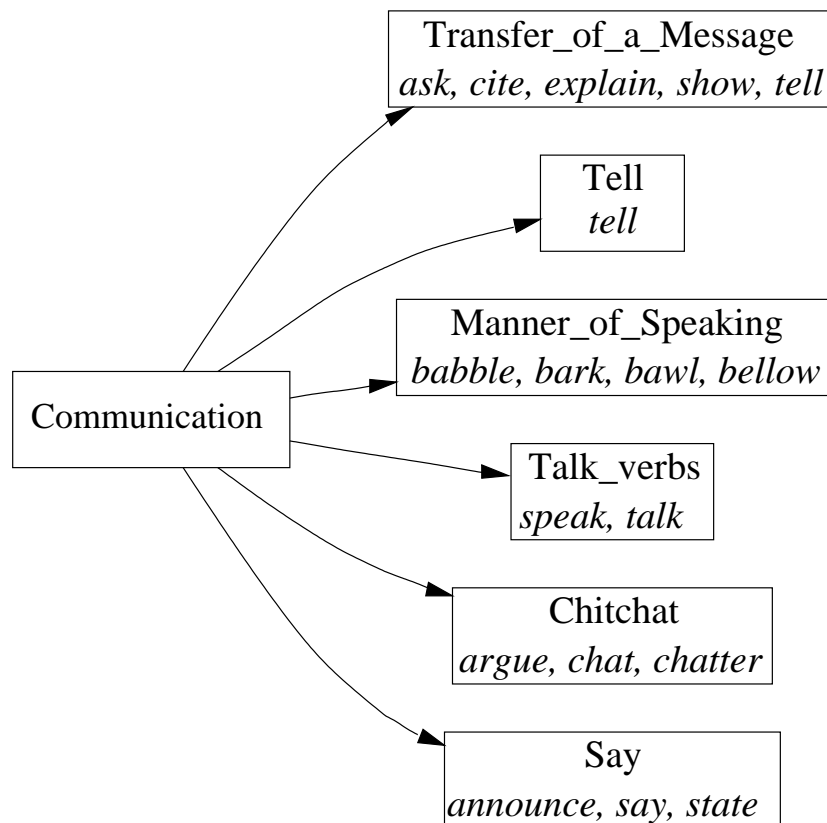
Transfer_of_a_Message
ask, cite, explain, show, tell

Tell
tell

Manner_of_Speaking
babble, bark, bawl, bellow

Communication

Talk_verbs
speak, talk

Chitchat
argue, chat, chatter

Say
announce, say, state